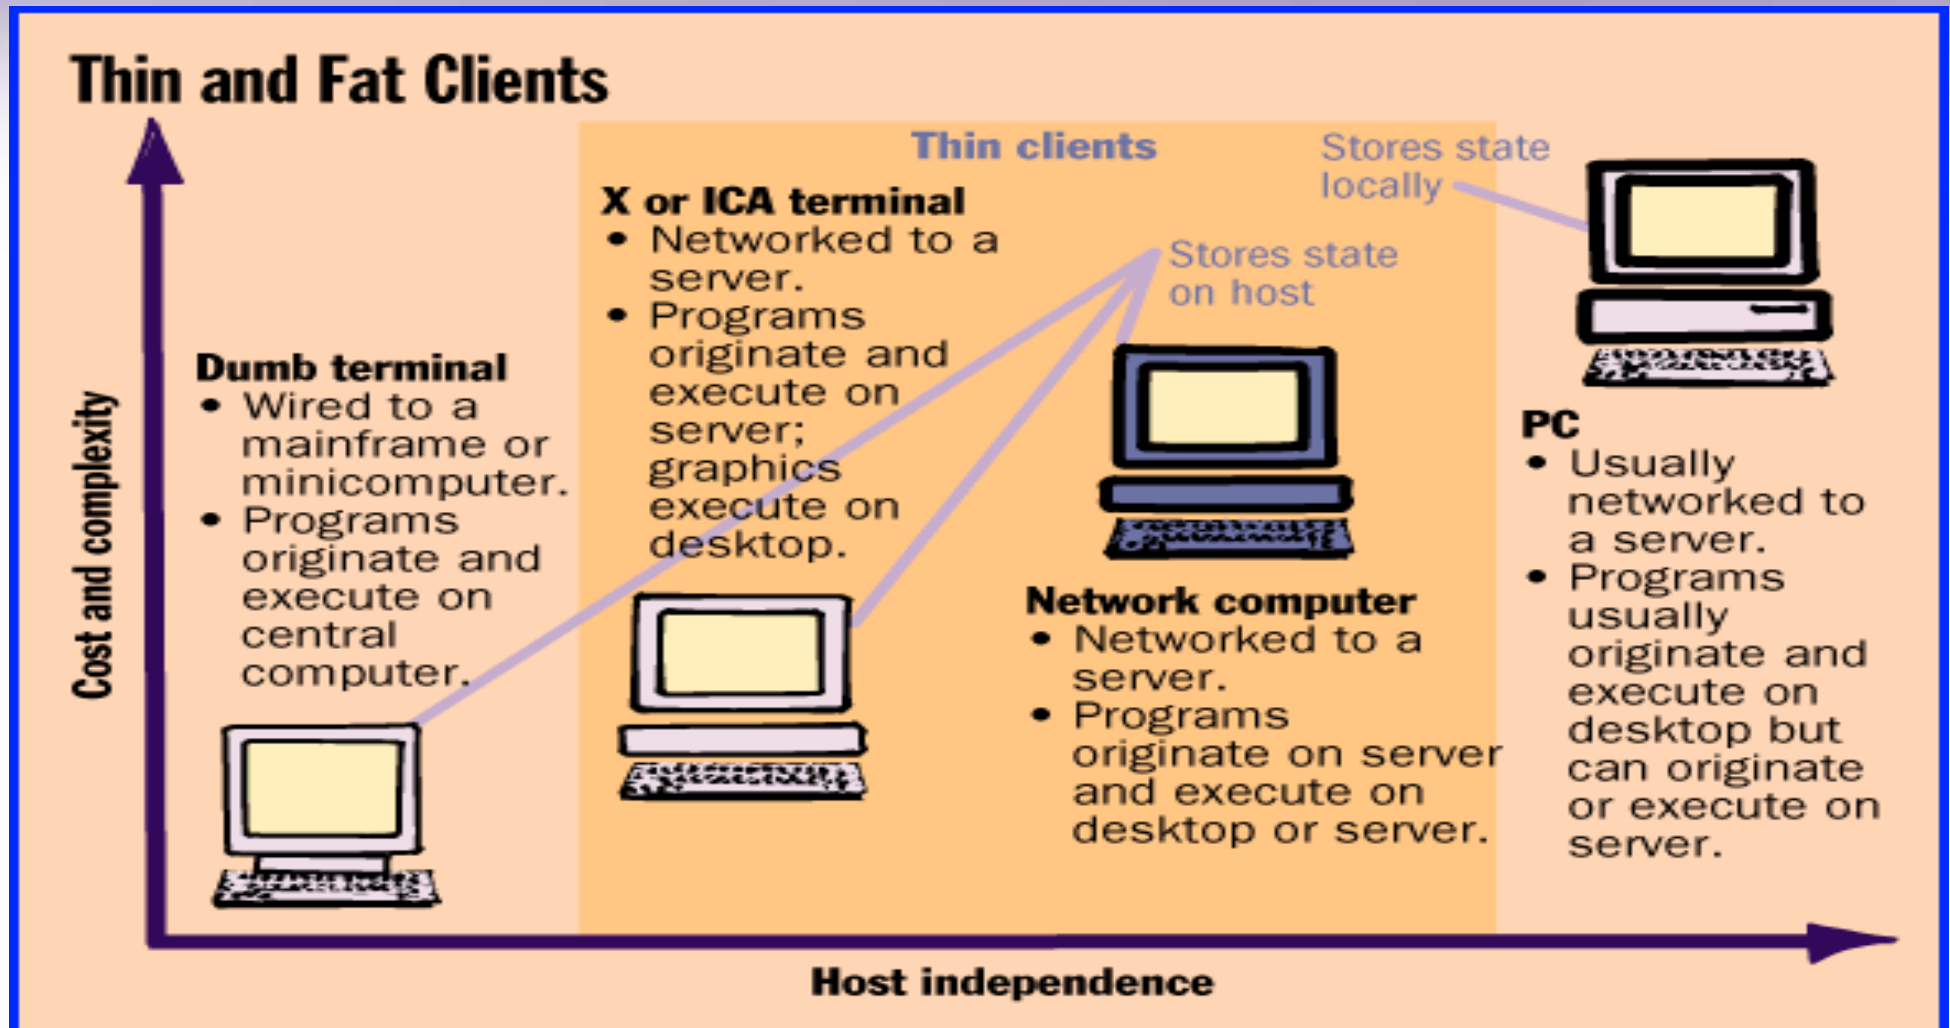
Thin and Fat Clients

Cost and complexity

Thin clients

Stores state locally

X or ICA terminal
• Networked to a server.
• Programs originate and execute on server; graphics execute on desktop.

Stores state on host

Dumb terminal
• Wired to a mainframe or minicomputer.
• Programs originate and execute on central computer.

Network computer
• Networked to a server.
• Programs originate on server and execute on desktop or server.

PC
• Usually networked to a server.
• Programs usually originate and execute on desktop but can originate or execute on server.

Host independence